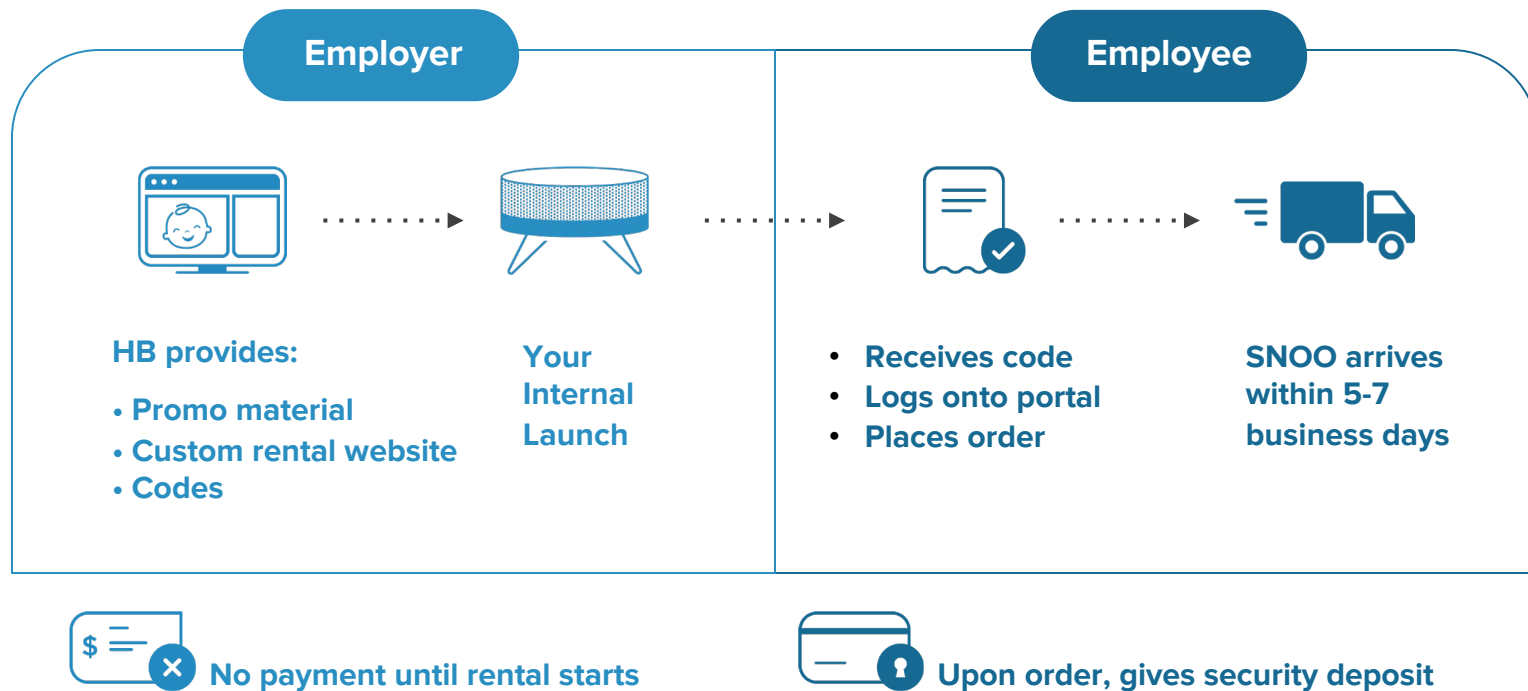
Employer

Employee

HB provides:

• Promo material
• Custom rental website
• Codes

Your Internal Launch

• Receives code
• Logs onto portal
• Places order

SNOO arrives within 5-7 business days

$

No payment until rental starts

Upon order, gives security deposit